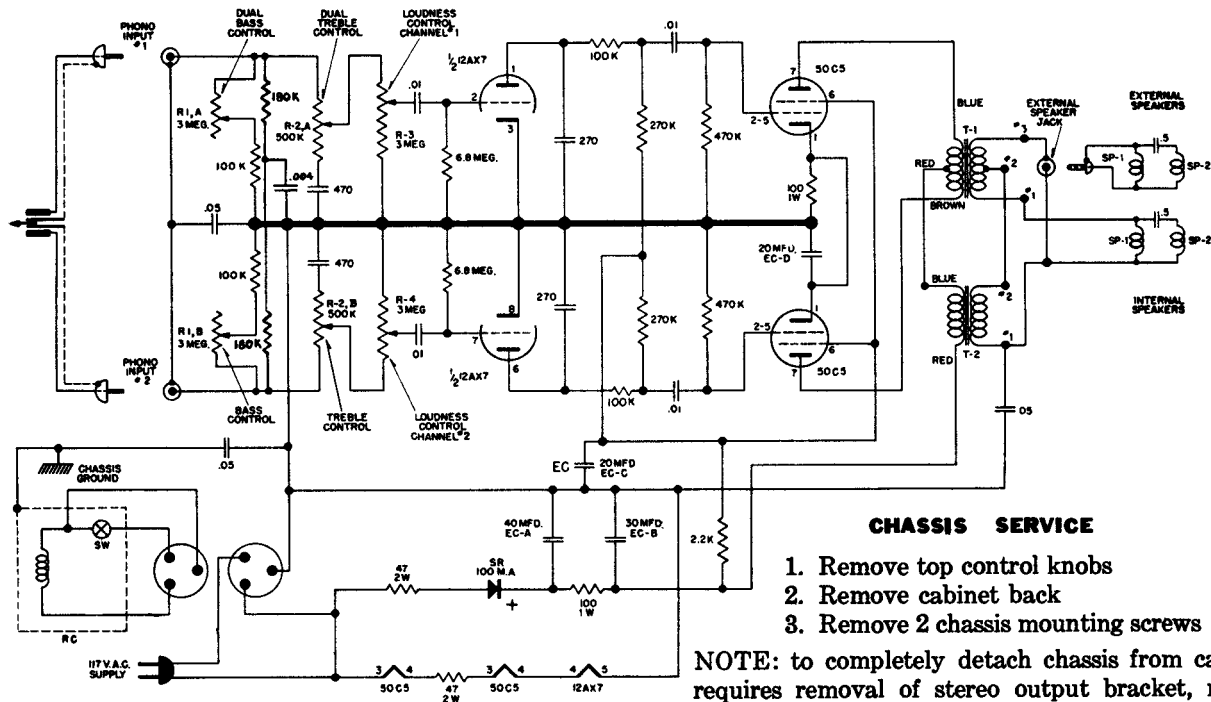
PHONO INPUT #1

DUAL BASS CONTROL

DUAL TREBLE CONTROL

LOUDNESS CONTROL CHANNEL #1

R1,A 3 MEG.

180K

R-2,A 500K

R-3 3 MEG

.01

$\frac{1}{2}$ 12AX7

2

1

3

100K

.01

270

270K

470K

7

50C5

6

2-5

1

100 1W

BLUE

T-1

#3

#2

#1

RED

BROWN

EXTERNAL SPEAKER JACK

EXTERNAL SPEAKERS

SP-1

5

SP-2

100 K

.004

470

6.8 MEG.

.05

20 MFD. EC-D

5

SP-1

SP-2

100 K

470

6.8 MEG.

8

BLUE

#2

INTERNAL SPEAKERS

R1,B 3 MEG.

180K

R-2,B 500K

R-4 3 MEG

01

7

6

$\frac{1}{2}$ 12AX7

270

270K

470K

2-5

1

6

7

50C5

RED

T-2

#1

PHONO INPUT #2

BASS CONTROL

TREBLE CONTROL

LOUDNESS CONTROL CHANNEL #2

100K

.01

.05

CHASSIS GROUND

.05

EC

20 MFD EC-C

SW

RC

40 MFD. EC-A

30 MFD. EC-B

2.2K

47 2W

SR 100 M.A

+

100 1W

117 V.A.C. SUPPLY

3 4 50C5

47 2W

3 4 50C5

4 5 12AX7

CHASSIS SERVICE

1. Remove top control knobs
2. Remove cabinet back
3. Remove 2 chassis mounting screws

NOTE: to completely detach chassis from ca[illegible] requires removal of stereo output bracket, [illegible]